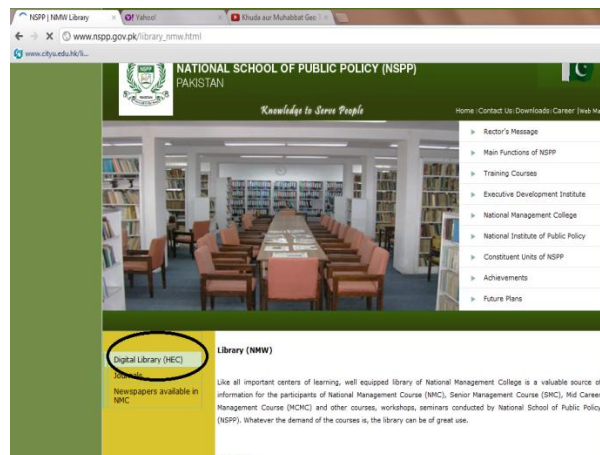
NSPP | NMW Library
Yahoo!
Khuda aur Muhabbat Geo
www.nspp.gov.pk/library_nmw.html
www.cityu.edu.hk/li...

NATIONAL SCHOOL OF PUBLIC POLICY (NSPP)
PAKISTAN

Knowledge to Serve People

Home | Contact Us | Downloads | Career | Web Ma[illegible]

Rector's Message
Main Functions of NSPP
Training Courses
Executive Development Institute
National Management College
National Institute of Public Policy
Constituent Units of NSPP
Achievements
Future Plans

Digital Library (HEC)
Journals
Newspapers available in NMC

Library (NMW)

Like all important centers of learning, well equipped library of National Management College is a valuable source o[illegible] information for the participants of National Management Course (NMC), Senior Management Course (SMC), Mid Career Management Course (MCMC) and other courses, workshops, seminars conducted by National School of Public Policy (NSPP). Whatever the demand of the courses is, the library can be of great use.